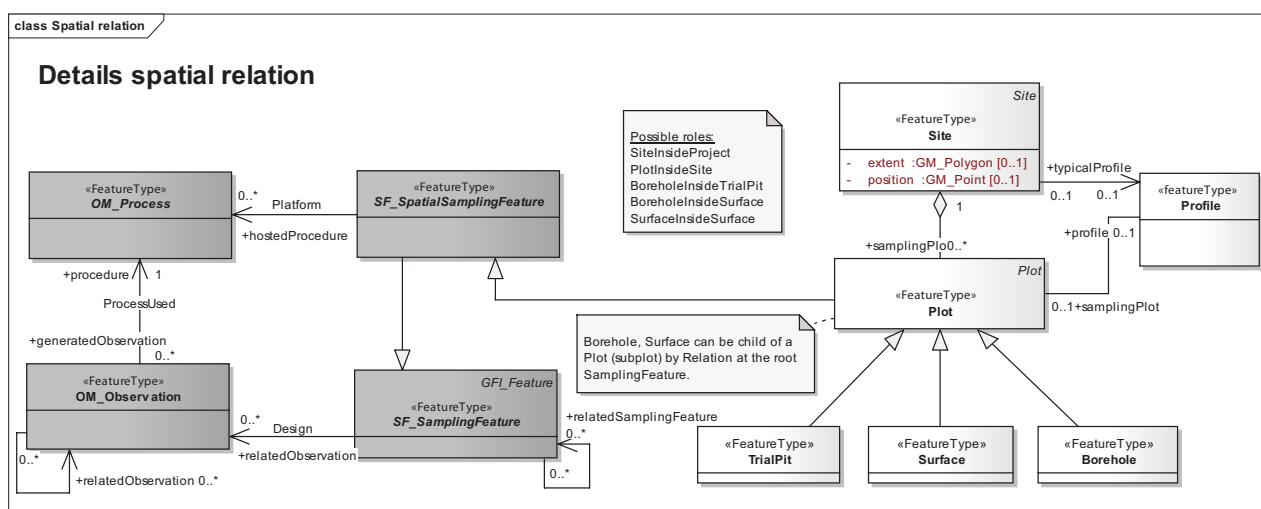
class Spatial relation

Details spatial relation

Possible roles:
SiteInsideProject
PlotInsideSite
BoreholeInsideTrialPit
BoreholeInsideSurface
SurfaceInsideSurface

Site
«FeatureType»
Site
- extent :GM_Polygon [0..1]
- position :GM_Point [0..1]

+typicalProfile
0..1 0..1

«featureType»
Profile

+profile 0..1

«FeatureType»
OM_Process

0..*
Platform
+hostedProcedure

«FeatureType»
SF_SpatialSamplingFeature

1

+samplingPlo0..*

Plot
«FeatureType»
Plot

0..1+samplingPlot

+procedure 1
ProcessUsed
+generatedObservation
0..*

Borehole, Surface can be child of a Plot (subplot) by Relation at the root SamplingFeature.

«FeatureType»
OM_Observation

0..*
Design
+relatedObservation

GFI_Feature
«FeatureType»
SF_SamplingFeature

+relatedSamplingFeature
0..*
0..*

0..*
+relatedObservation 0..*

«FeatureType»
TrialPit

«FeatureType»
Surface

«FeatureType»
Borehole